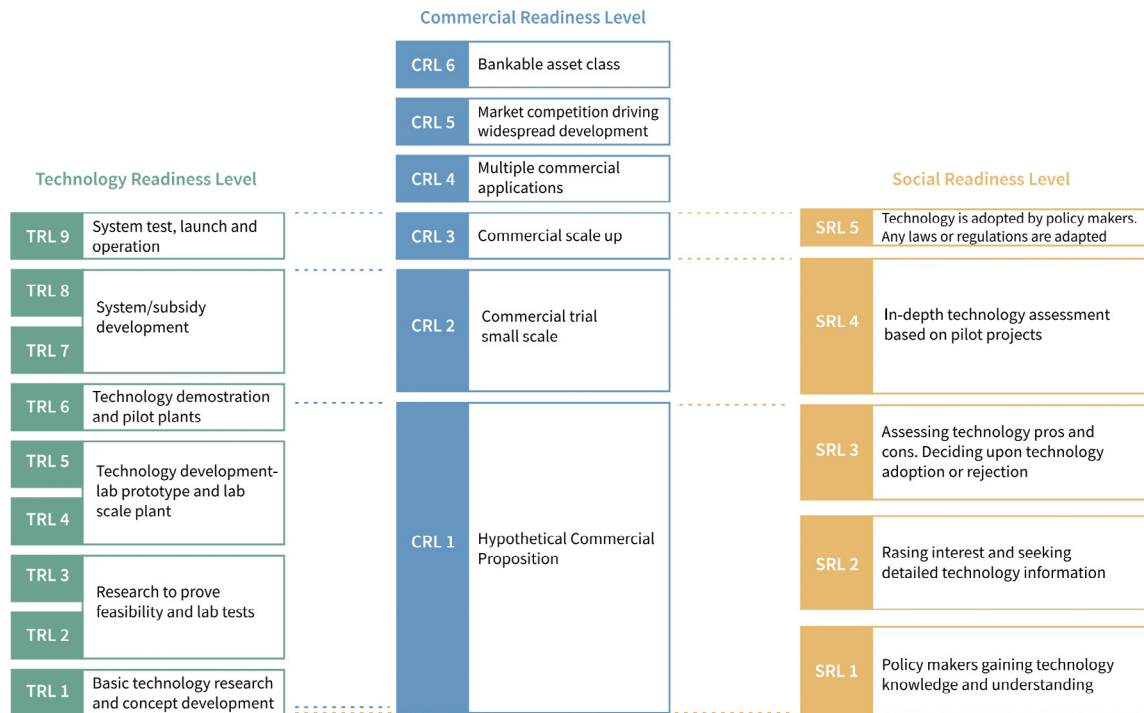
Technology Readiness Level

TRL 9 System test, launch and operation

TRL 8

TRL 7

System/subsidy development

TRL 6 Technology demostration and pilot plants

TRL 5

TRL 4

Technology development-lab prototype and lab scale plant

TRL 3

TRL 2

Research to prove feasibility and lab tests

TRL 1 Basic technology research and concept development

Commercial Readiness Level

CRL 6 Bankable asset class

CRL 5 Market competition driving widespread development

CRL 4 Multiple commercial applications

CRL 3 Commercial scale up

CRL 2 Commercial trial small scale

CRL 1 Hypothetical Commercial Proposition

Social Readiness Level

SRL 5 Technology is adopted by policy makers. Any laws or regulations are adapted

SRL 4 In-depth technology assessment based on pilot projects

SRL 3 Assessing technology pros and cons. Deciding upon technology adoption or rejection

SRL 2 Rasing interest and seeking detailed technology information

SRL 1 Policy makers gaining technology knowledge and understanding